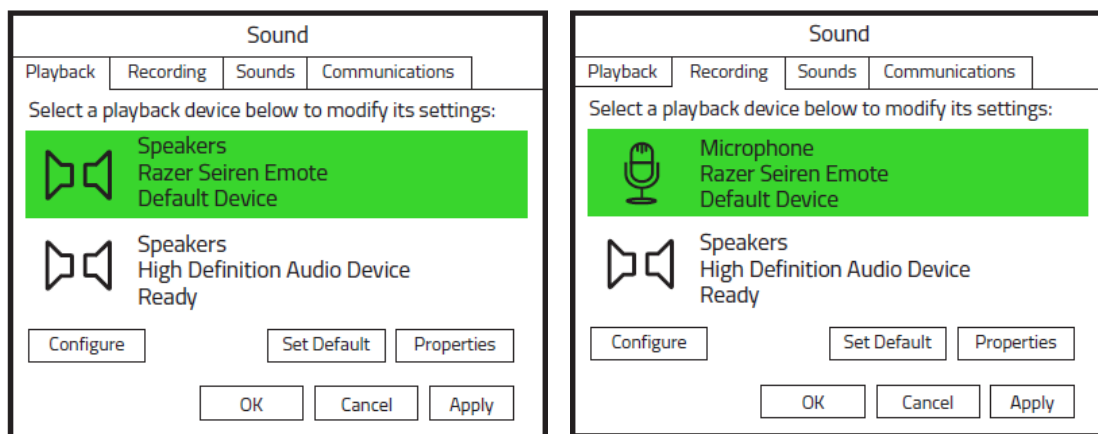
Sound

Playback | Recording | Sounds | Communications

Select a playback device below to modify its settings:

Speakers
Razer Seiren Emote
Default Device

Speakers
High Definition Audio Device
Ready

Configure | Set Default | Properties

OK | Cancel | Apply

Sound

Playback | Recording | Sounds | Communications

Select a playback device below to modify its settings:

Microphone
Razer Seiren Emote
Default Device

Speakers
High Definition Audio Device
Ready

Configure | Set Default | Properties

OK | Cancel | Apply